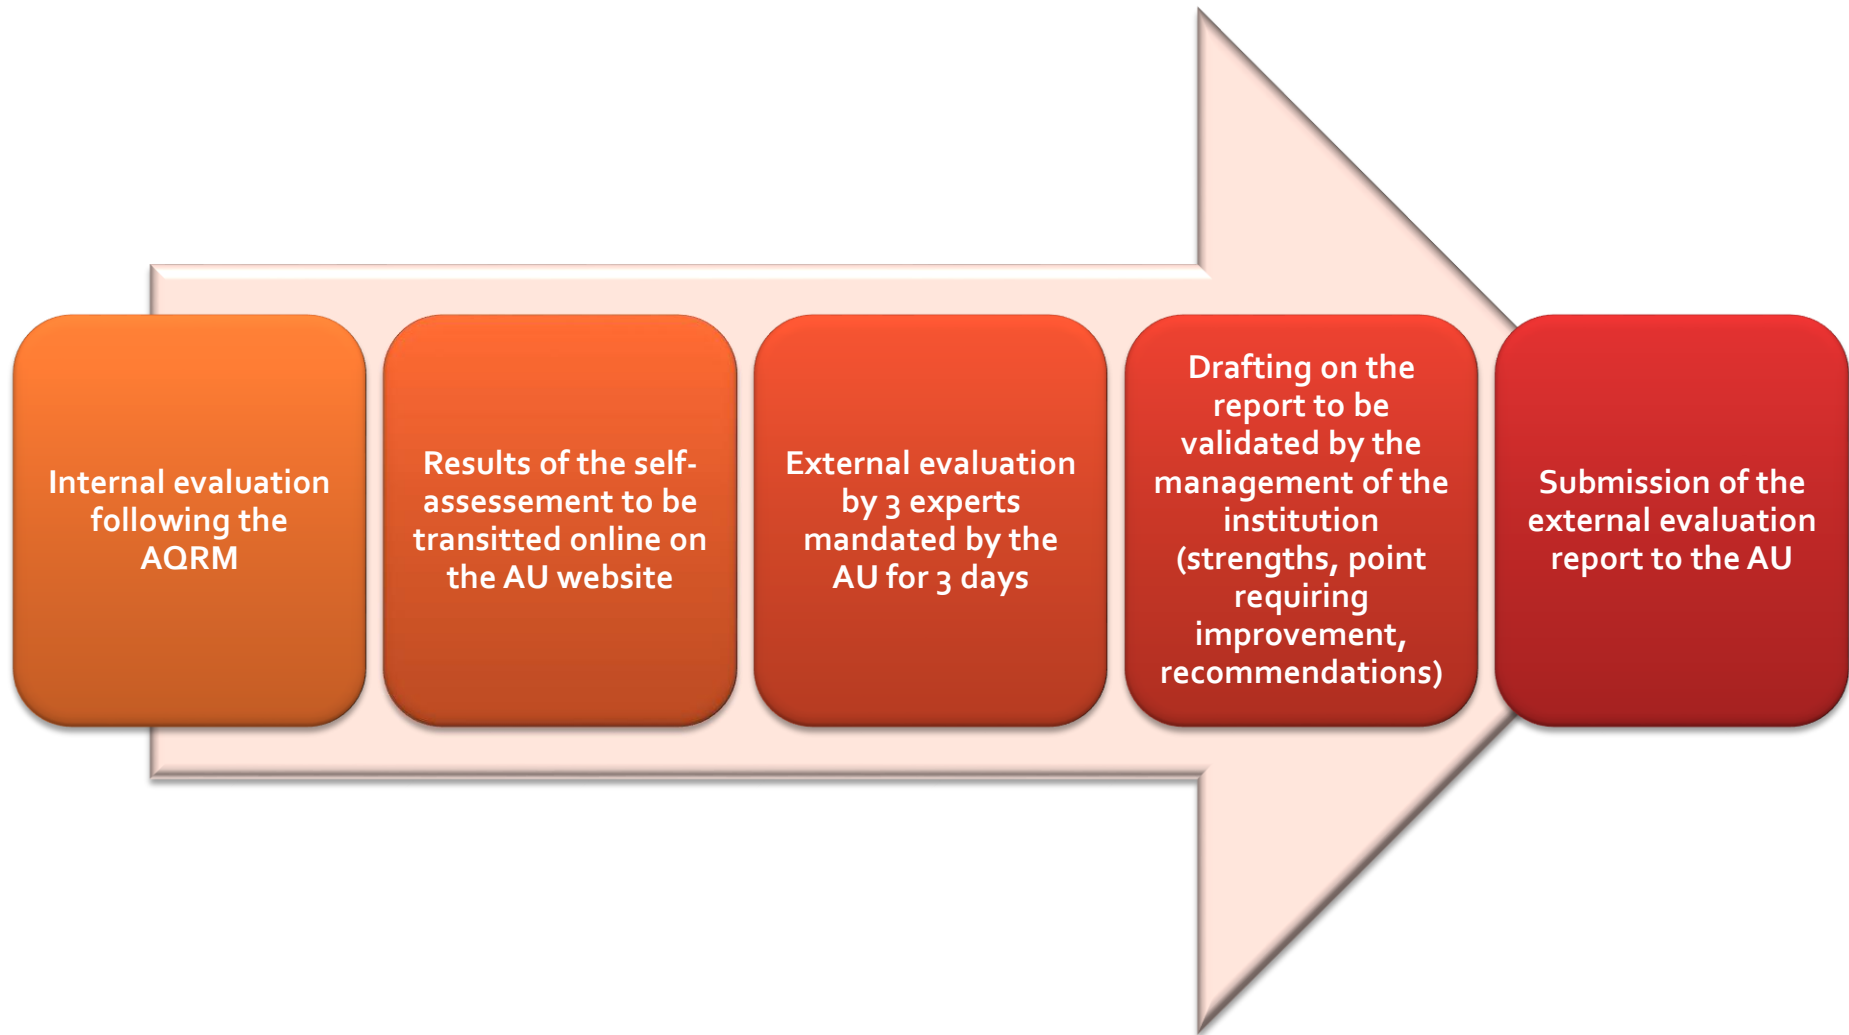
Internal evaluation following the AQRM

Results of the self-assessement to be transitted online on the AU website

External evaluation by 3 experts mandated by the AU for 3 days

Drafting on the report to be validated by the management of the institution (strengths, point requiring improvement, recommendations)

Submission of the external evaluation report to the AU